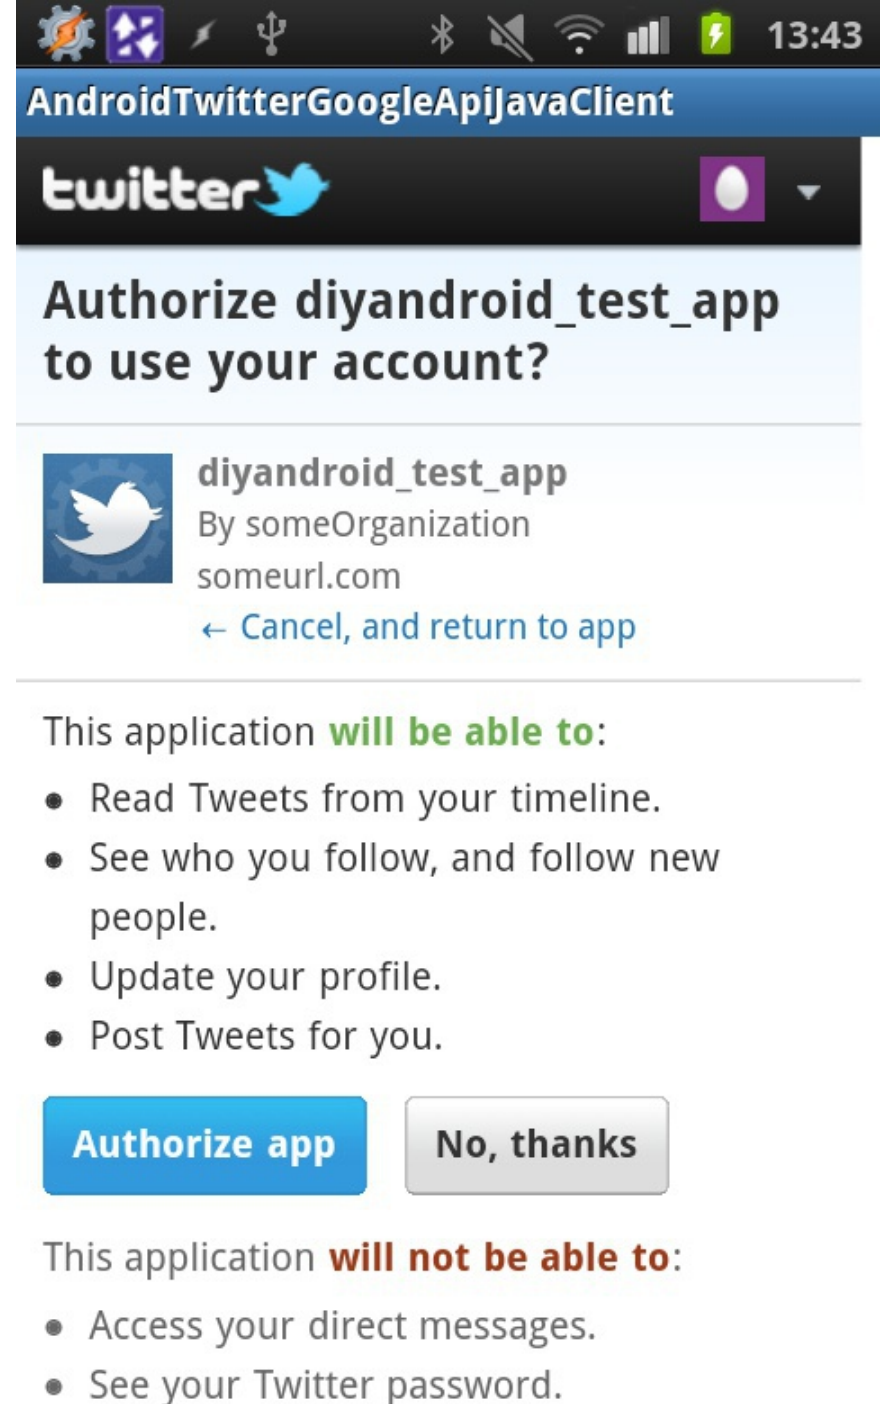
13:43

AndroidTwitterGoogleApiJavaClient

twitter

Authorize diyandroid_test_app to use your account?

diyandroid_test_app
By someOrganization
someurl.com
← Cancel, and return to app

This application will be able to:

- Read Tweets from your timeline.
- See who you follow, and follow new people.
- Update your profile.
- Post Tweets for you.

Authorize app | No, thanks

This application will not be able to:

- Access your direct messages.
- See your Twitter password.